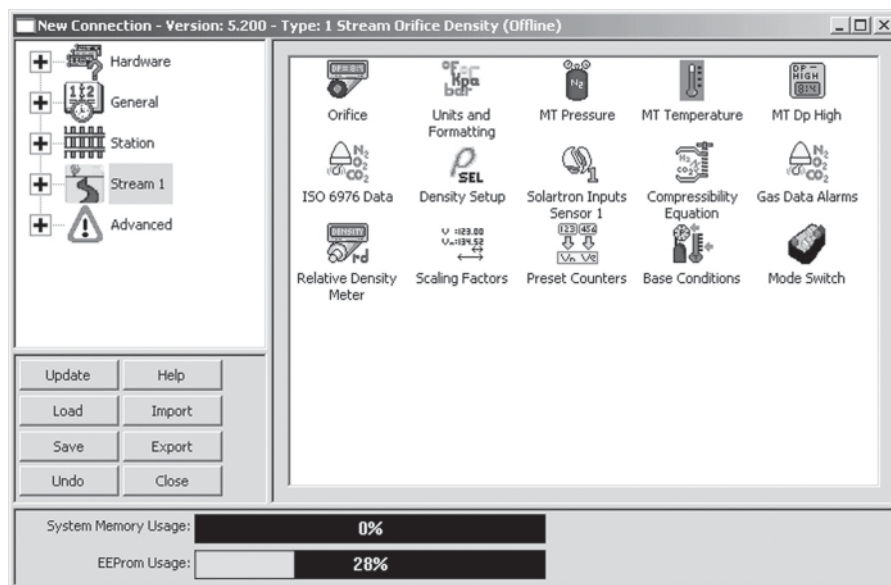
New Connection - Version: 5.200 - Type: 1 Stream Orifice Density (Offline)

Hardware
General
Station
Stream 1
Advanced

Orifice
Units and Formatting
MT Pressure
MT Temperature
MT Dp High
ISO 6976 Data
Density Setup
Solartron Inputs Sensor 1
Compressibility Equation
Gas Data Alarms
Relative Density Meter
Scaling Factors
Preset Counters
Base Conditions
Mode Switch

Update
Help
Load
Import
Save
Export
Undo
Close

System Memory Usage: 0%
EEProm Usage: 28%